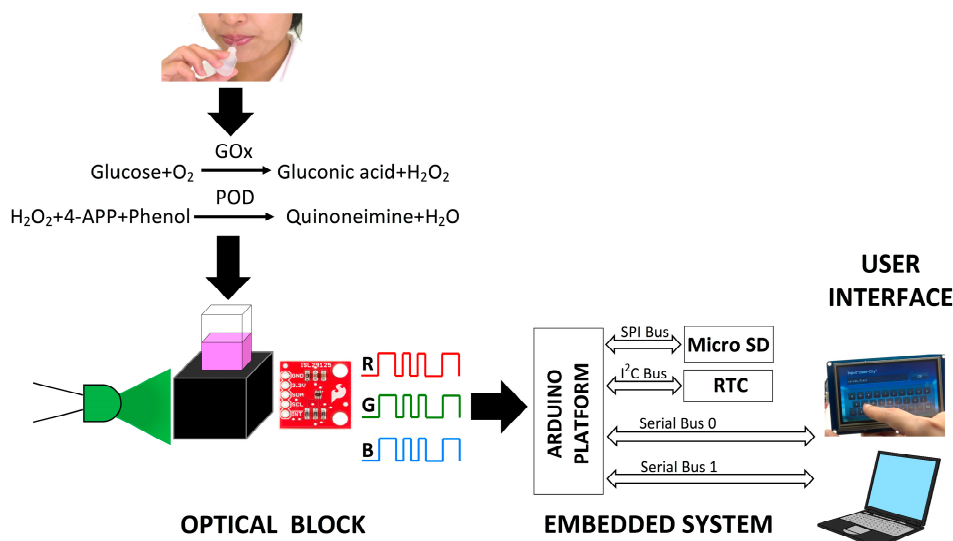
GOx

Glucose+$O_2$ → Gluconic acid+$H_2O_2$

POD

$H_2O_2$+4-APP+Phenol → Quinoneimine+$H_2O$

ISL29125
GND
3.3V
SDA
SCL
INT

R
G
B

ARDUINO PLATFORM

SPI Bus
Micro SD

$I^2C$ Bus
RTC

Serial Bus 0

Serial Bus 1

USER INTERFACE

OPTICAL BLOCK

EMBEDDED SYSTEM